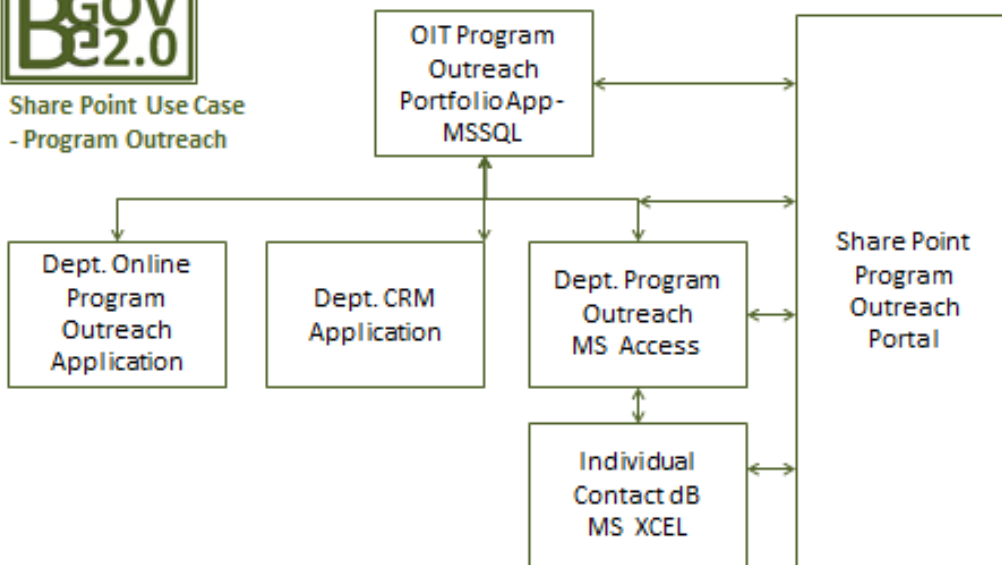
BGOV 2.0

Share Point Use Case - Program Outreach

OIT Program Outreach Portfolio App - MSSQL

Dept. Online Program Outreach Application

Dept. CRM Application

Dept. Program Outreach MS Access

Individual Contact dB MS XCEL

Share Point Program Outreach Portal